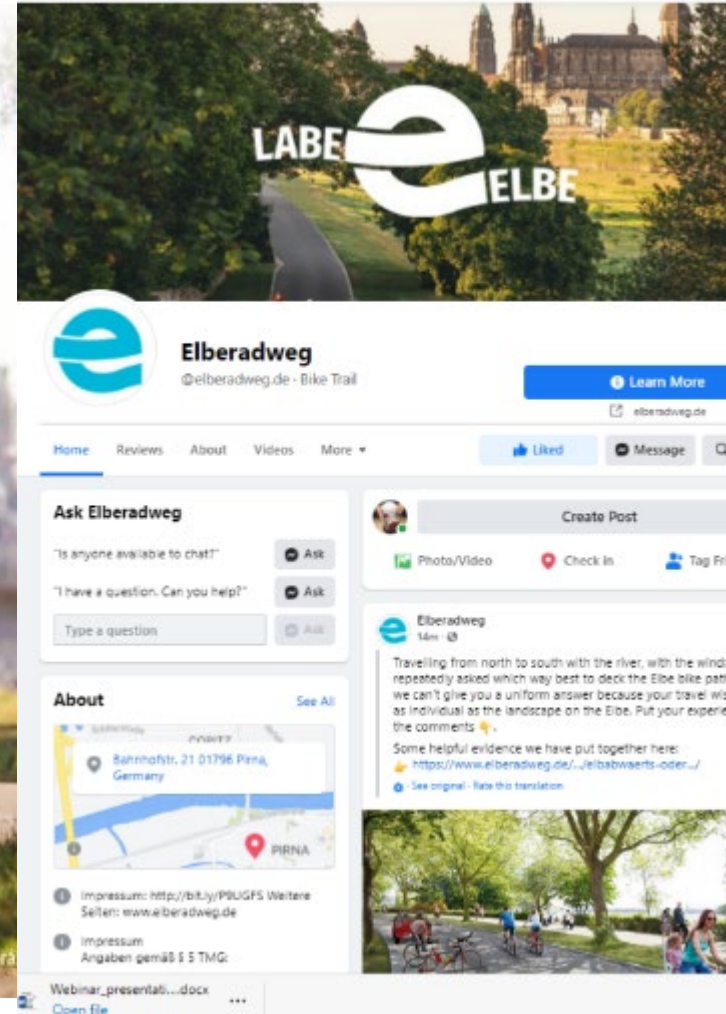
LABE ELBE

Elberadweg
@elberadweg.de · Bike Trail

Learn More
elberadweg.de

Home Reviews About Videos More ▾

Liked Message

Ask Elberadweg

"Is anyone available to chat?" Ask

"I have a question. Can you help?" Ask

Type a question Ask

About See All

Bahnhofstr. 21 01796 Pirna, Germany

PIRNA

Impressum: http://bit.ly/P9UGFS Weitere Seiten: www.elberadweg.de

Impressum
Angaben gemäß § 5 TMG:

Create Post

Photo/Video Check in Tag Fri

Elberadweg
14m ·

Travelling from north to south with the river, with the wind repeatedly asked which way best to deck the Elbe bike path we can't give you a uniform answer because your travel wi as individual as the landscape on the Elbe. Put your experie the comments 👇.

Some helpful evidence we have put together here:
👉 https://www.elberadweg.de/../elbabwaerts-oder.../

See original · Rate this translation

Webinar_presentati....docx
Open file